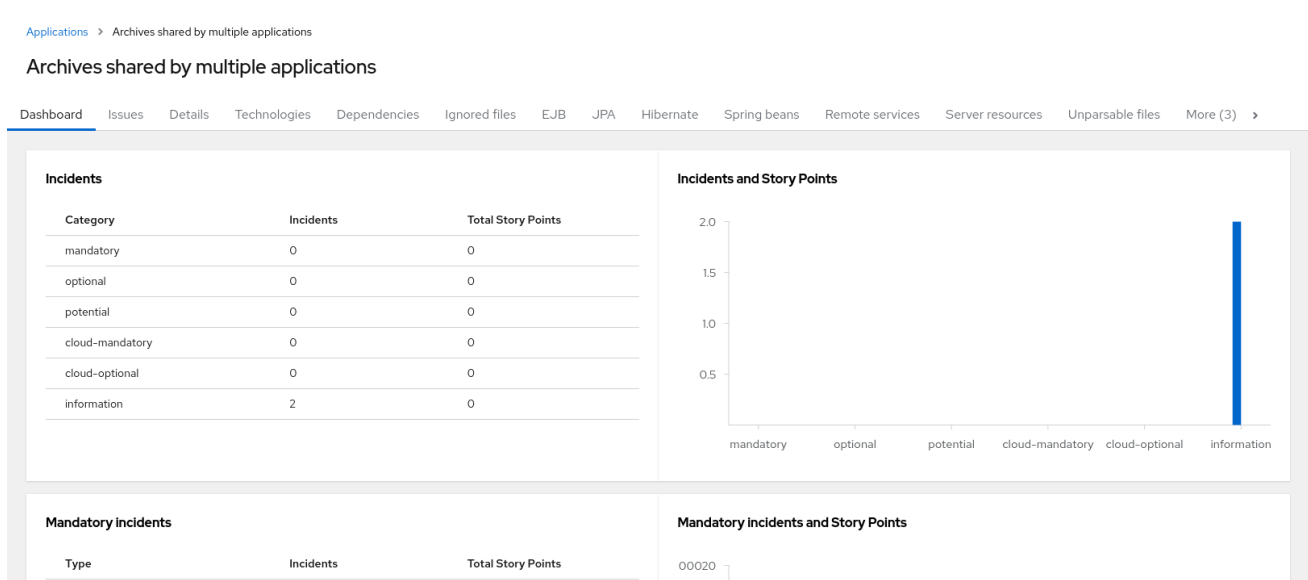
Applications > Archives shared by multiple applications

Archives shared by multiple applications

Dashboard Issues Details Technologies Dependencies Ignored files EJB JPA Hibernate Spring beans Remote services Server resources Unparsable files More (3) >

Incidents

| Category | Incidents | Total Story Points |
|---|---|---|
| mandatory | 0 | 0 |
| optional | 0 | 0 |
| potential | 0 | 0 |
| cloud-mandatory | 0 | 0 |
| cloud-optional | 0 | 0 |
| information | 2 | 0 |

Incidents and Story Points

2.0
1.5
1.0
0.5

mandatory optional potential cloud-mandatory cloud-optional information

Mandatory incidents

| Type | Incidents | Total Story Points |
|---|---|---|

Mandatory incidents and Story Points

00020